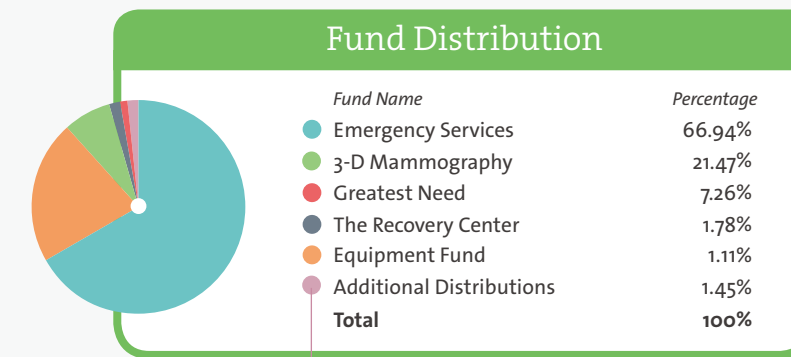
Fund Distribution

| Fund Name | Percentage |
|---|---|
| Emergency Services | 66.94% |
| 3-D Mammography | 21.47% |
| Greatest Need | 7.26% |
| The Recovery Center | 1.78% |
| Equipment Fund | 1.11% |
| Additional Distributions | 1.45% |
| **Total** | **100%** |